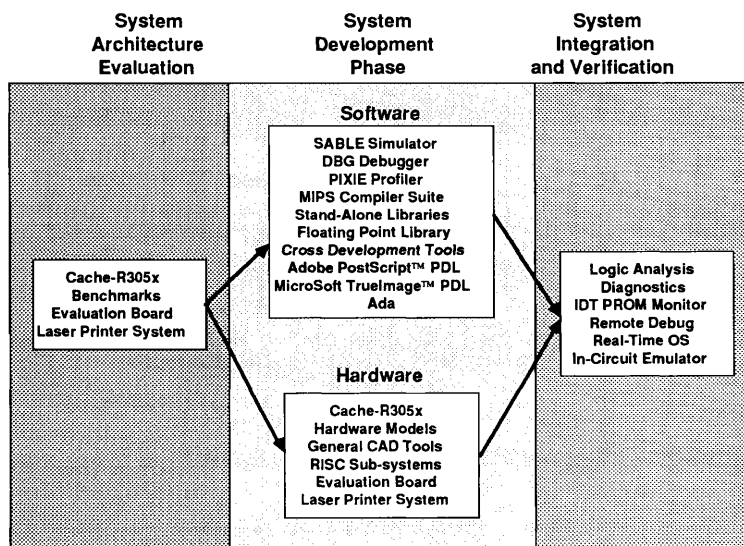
System Architecture Evaluation

System Development Phase

System Integration and Verification

Cache-R305x
Benchmarks
Evaluation Board
Laser Printer System

Software

SABLE Simulator
DBG Debugger
PIXIE Profiler
MIPS Compiler Suite
Stand-Alone Libraries
Floating Point Library
Cross Development Tools
Adobe PostScript™ PDL
MicroSoft TrueImage™ PDL
Ada

Hardware

Cache-R305x
Hardware Models
General CAD Tools
RISC Sub-systems
Evaluation Board
Laser Printer System

Logic Analysis
Diagnostics
IDT PROM Monitor
Remote Debug
Real-Time OS
In-Circuit Emulator